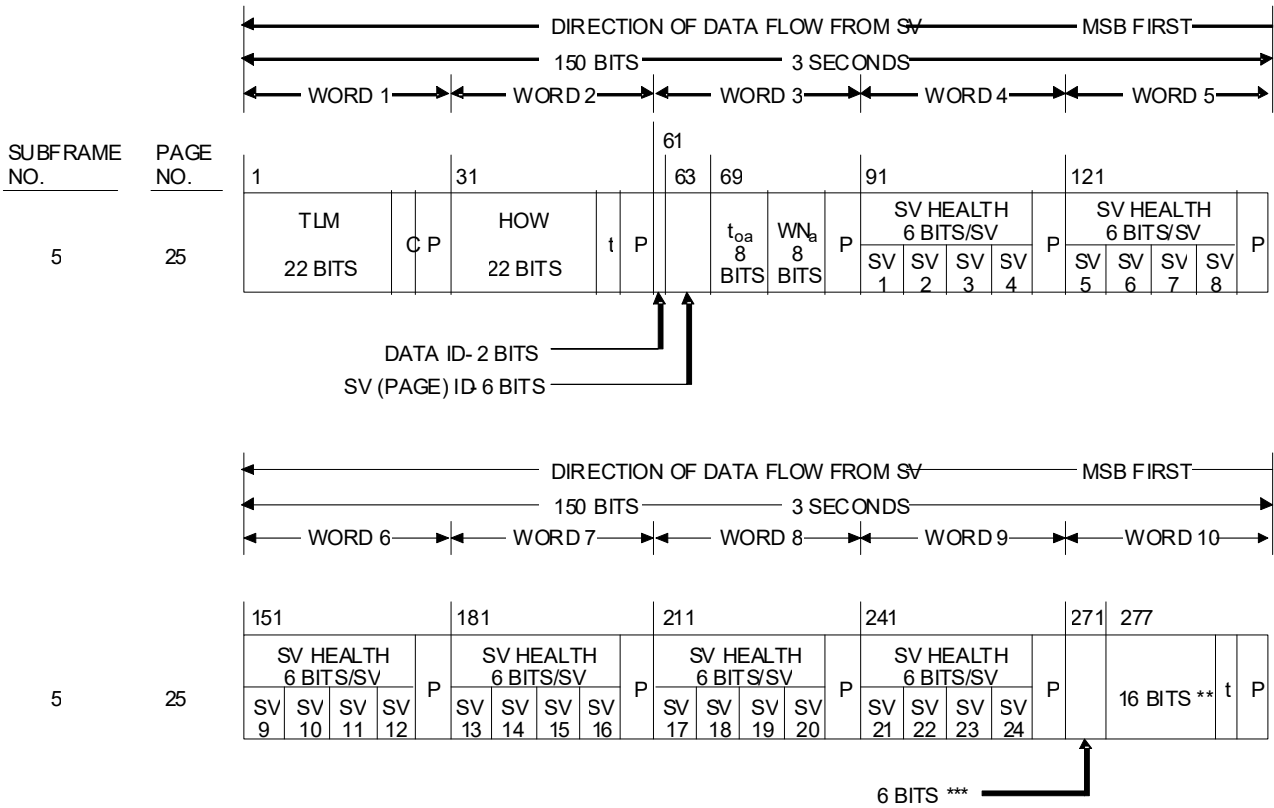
DIRECTION OF DATA FLOW FROM SV — MSB FIRST
150 BITS — 3 SECONDS
WORD 1 WORD 2 WORD 3 WORD 4 WORD 5

SUBFRAME NO.
PAGE NO.

61
1 31 63 69 91 121

TLM 22 BITS
C P
HOW 22 BITS
t P
$t_{oa}$ 8 BITS
$WN_a$ 8 BITS
P
SV HEALTH 6 BITS/SV
SV 1 SV 2 SV 3 SV 4
P
SV HEALTH 6 BITS/SV
SV 5 SV 6 SV 7 SV 8
P

5 25

DATA ID- 2 BITS
SV (PAGE) ID- 6 BITS

DIRECTION OF DATA FLOW FROM SV — MSB FIRST
150 BITS — 3 SECONDS
WORD 6 WORD 7 WORD 8 WORD 9 WORD 10

151 181 211 241 271 277

SV HEALTH 6 BITS/SV
SV 9 SV 10 SV 11 SV 12
P
SV HEALTH 6 BITS/SV
SV 13 SV 14 SV 15 SV 16
P
SV HEALTH 6 BITS/SV
SV 17 SV 18 SV 19 SV 20
P
SV HEALTH 6 BITS/SV
SV 21 SV 22 SV 23 SV 24
P
16 BITS **
t P

5 25

6 BITS ***